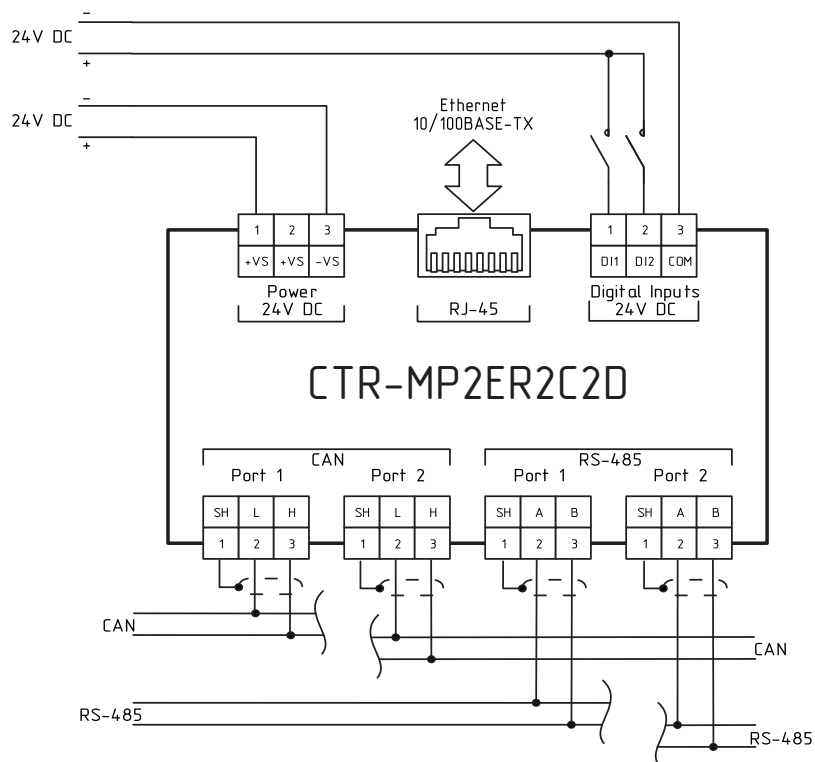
24V DC
–
+

24V DC
–
+

Ethernet
10/100BASE-TX

1 2 3
+VS +VS -VS
Power
24V DC

RJ-45

1 2 3
DI1 DI2 COM
Digital Inputs
24V DC

CTR-MP2ER2C2D

CAN
Port 1
SH L H
1 2 3

Port 2
SH L H
1 2 3

RS-485
Port 1
SH A B
1 2 3

Port 2
SH A B
1 2 3

CAN
CAN
RS-485
RS-485